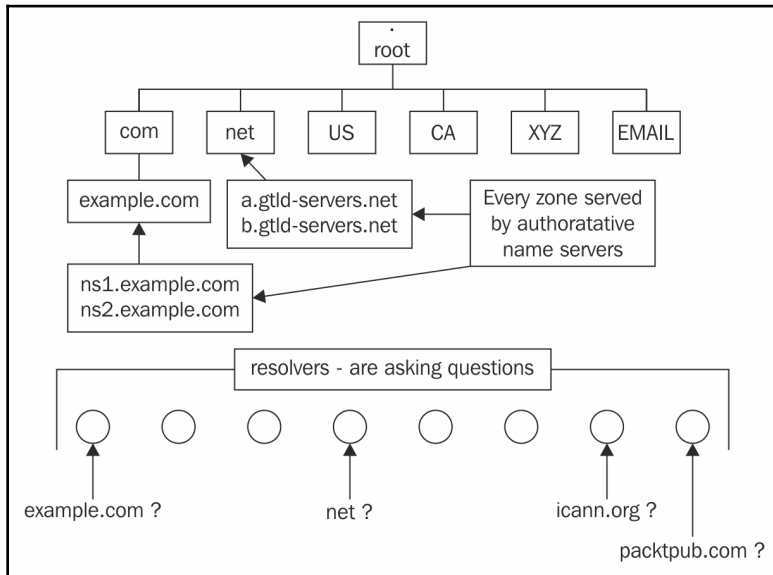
.
root

com

net

US

CA

XYZ

EMAIL

example.com

a.gtld-servers.net
b.gtld-servers.net

Every zone served by authoratative name servers

ns1.example.com
ns2.example.com

resolvers - are asking questions

example.com ?

net ?

icann.org ?

packtpub.com ?